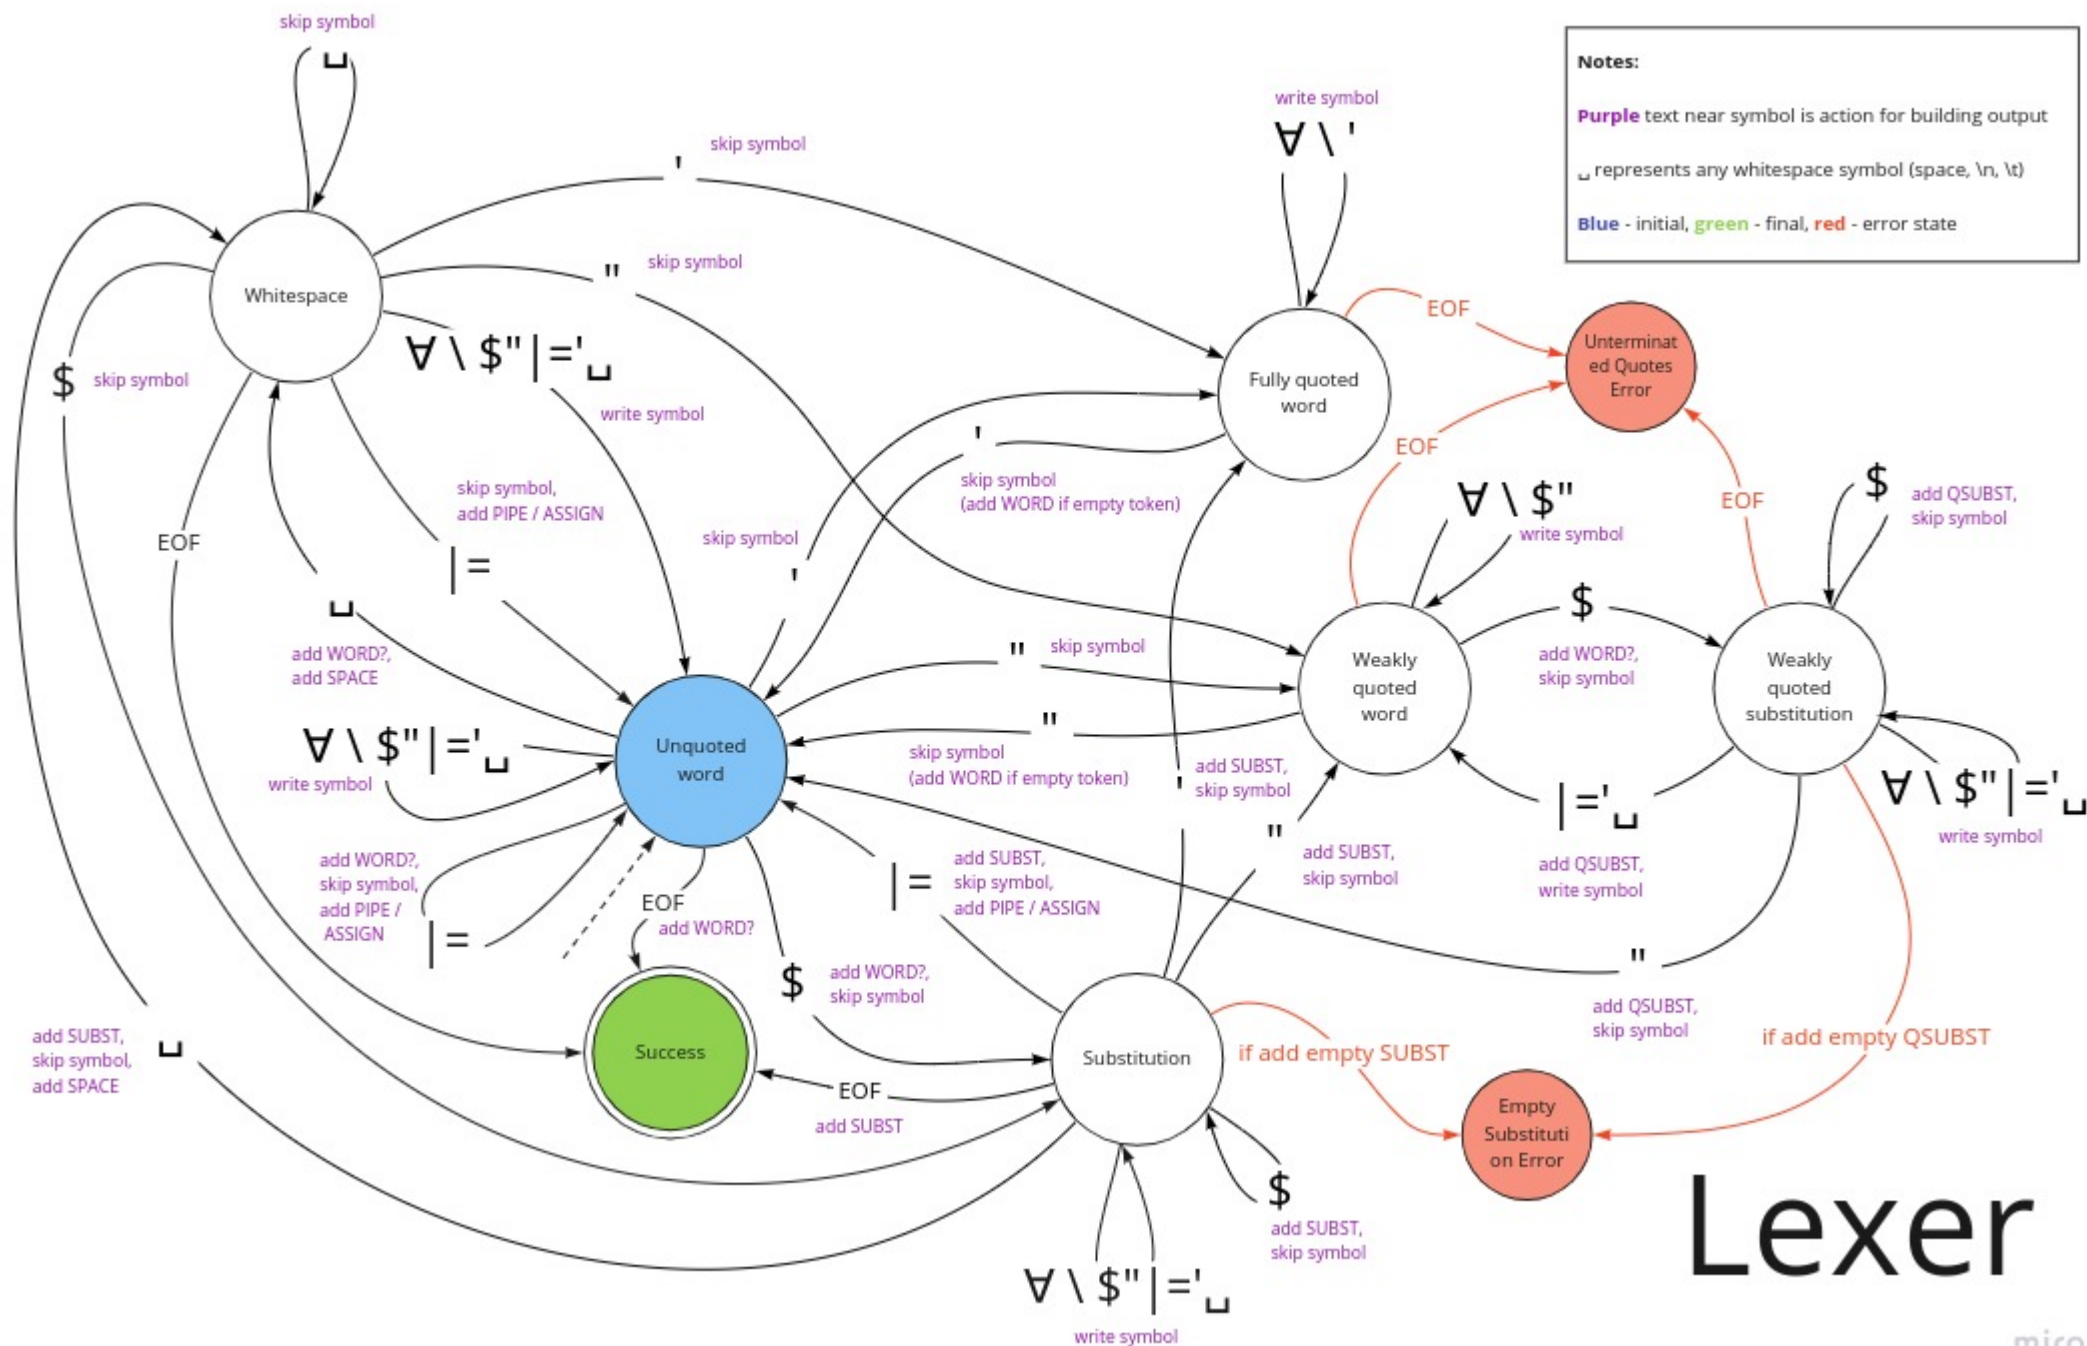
Notes:

Purple text near symbol is action for building output

␣ represents any whitespace symbol (space, \n, \t)

Blue - initial, green - final, red - error state

skip symbol
␣
skip symbol
'
skip symbol
"
Whitespace
$ skip symbol
∀ \ $" | =' ␣
write symbol
write symbol
∀ \ '
EOF
Fully quoted word
Unterminated Quotes Error
EOF
'
skip symbol (add WORD if empty token)
skip symbol, add PIPE / ASSIGN
| =
EOF
skip symbol
'
␣
add WORD?, add SPACE
∀ \ $" | =' ␣
write symbol
Unquoted word
"
skip symbol
"
skip symbol (add WORD if empty token)
∀ \ $"
write symbol
EOF
$
add QSUBST, skip symbol
$
add WORD?, skip symbol
Weakly quoted word
Weakly quoted substitution
| =' ␣
add QSUBST, write symbol
∀ \ $" | =' ␣
write symbol
add SUBST, skip symbol
'
"
add SUBST, skip symbol
add WORD?, skip symbol, add PIPE / ASSIGN
| =
EOF
add WORD?
| =
add SUBST, skip symbol, add PIPE / ASSIGN
$
add WORD?, skip symbol
"
add QSUBST, skip symbol
Success
EOF
add SUBST
Substitution
if add empty SUBST
if add empty QSUBST
Empty Substitution Error
add SUBST, skip symbol, add SPACE
␣
$
add SUBST, skip symbol
∀ \ $" | =' ␣
write symbol
Lexer
miro